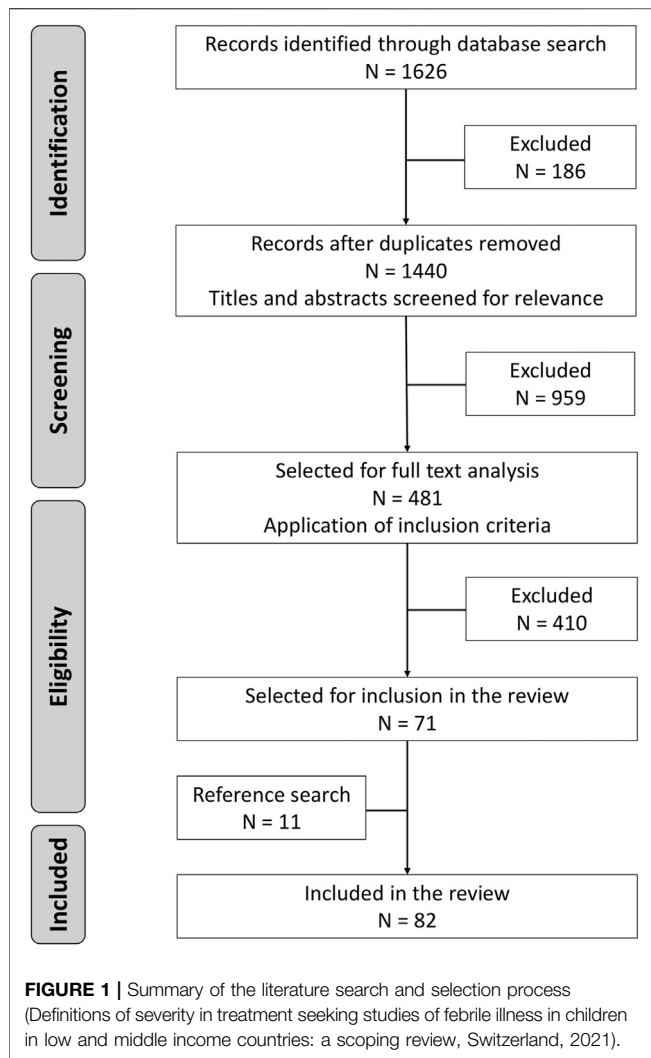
Identification

Records identified through database search
N = 1626

Excluded
N = 186

Records after duplicates removed
N = 1440
Titles and abstracts screened for relevance

Screening

Excluded
N = 959

Selected for full text analysis
N = 481
Application of inclusion criteria

Eligibility

Excluded
N = 410

Selected for inclusion in the review
N = 71

Reference search
N = 11

Included

Included in the review
N = 82

**FIGURE 1 |** Summary of the literature search and selection process (Definitions of severity in treatment seeking studies of febrile illness in children in low and middle income countries: a scoping review, Switzerland, 2021).